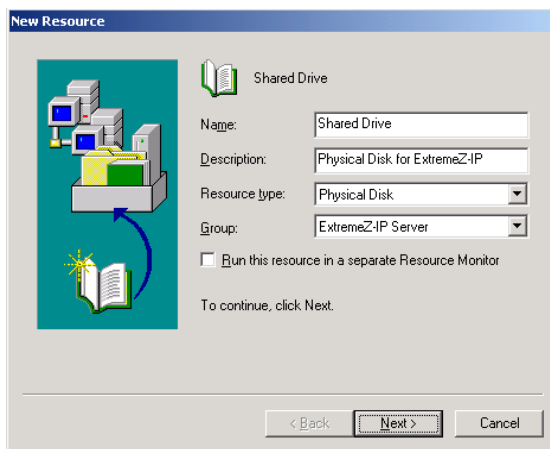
New Resource

Shared Drive

Name: Shared Drive

Description: Physical Disk for ExtremeZ-IP

Resource type: Physical Disk

Group: ExtremeZ-IP Server

Run this resource in a separate Resource Monitor

To continue, click Next.

< Back Next > Cancel